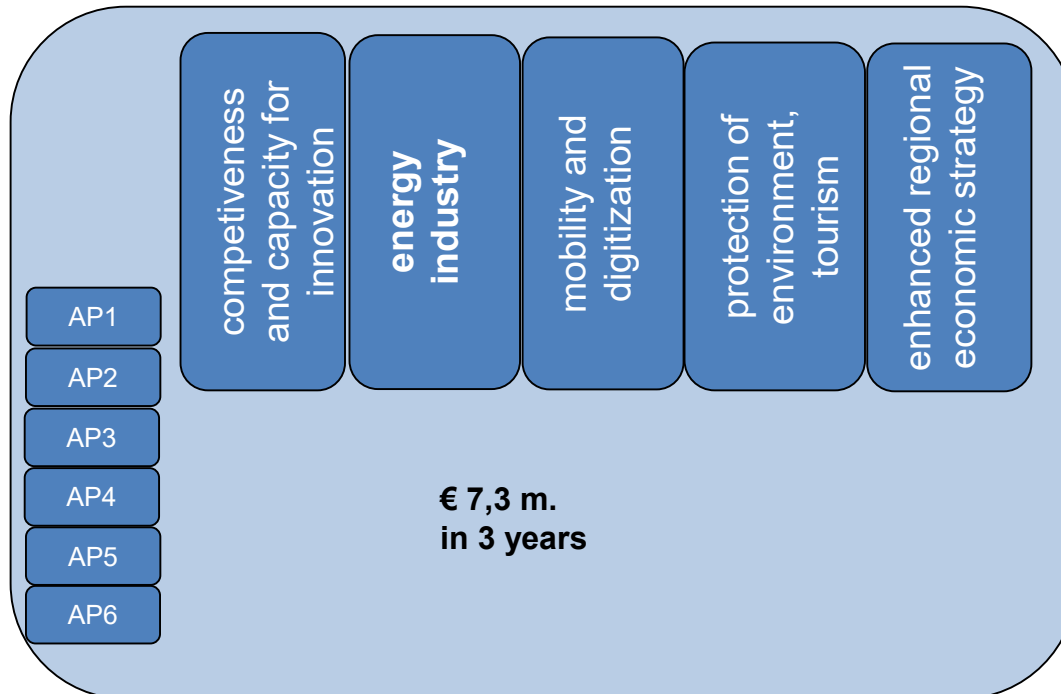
competiveness and capacity for innovation

energy industry

mobility and digitization

protection of environment, tourism

enhanced regional economic strategy

AP1

AP2

AP3

AP4

AP5

AP6

€ 7,3 m.
in 3 years